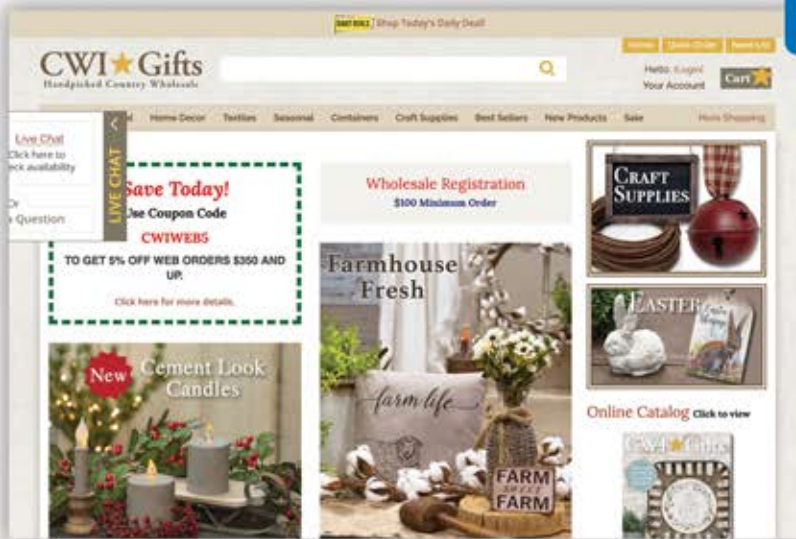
DAILY DEALS Shop Today's Daily Deal!

Home Quick Order Need Us

CWI ★ Gifts
Handpicked Country Wholesale

Hello (Login)
Your Account

Cart

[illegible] Home Decor Textiles Seasonal Containers Craft Supplies Best Sellers New Products Sale More Shopping

Live Chat
Click here to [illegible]eck availability
Or
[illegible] Question

LIVE CHAT

Save Today!
Use Coupon Code
CWIWEB5
TO GET 5% OFF WEB ORDERS $350 AND UP.
Click here for more details.

Wholesale Registration
$100 Minimum Order

Craft Supplies

Easter

Online Catalog Click to view

New
Cement Look Candles

Farmhouse Fresh

farm life

FARM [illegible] FARM

CWI ★ Gifts